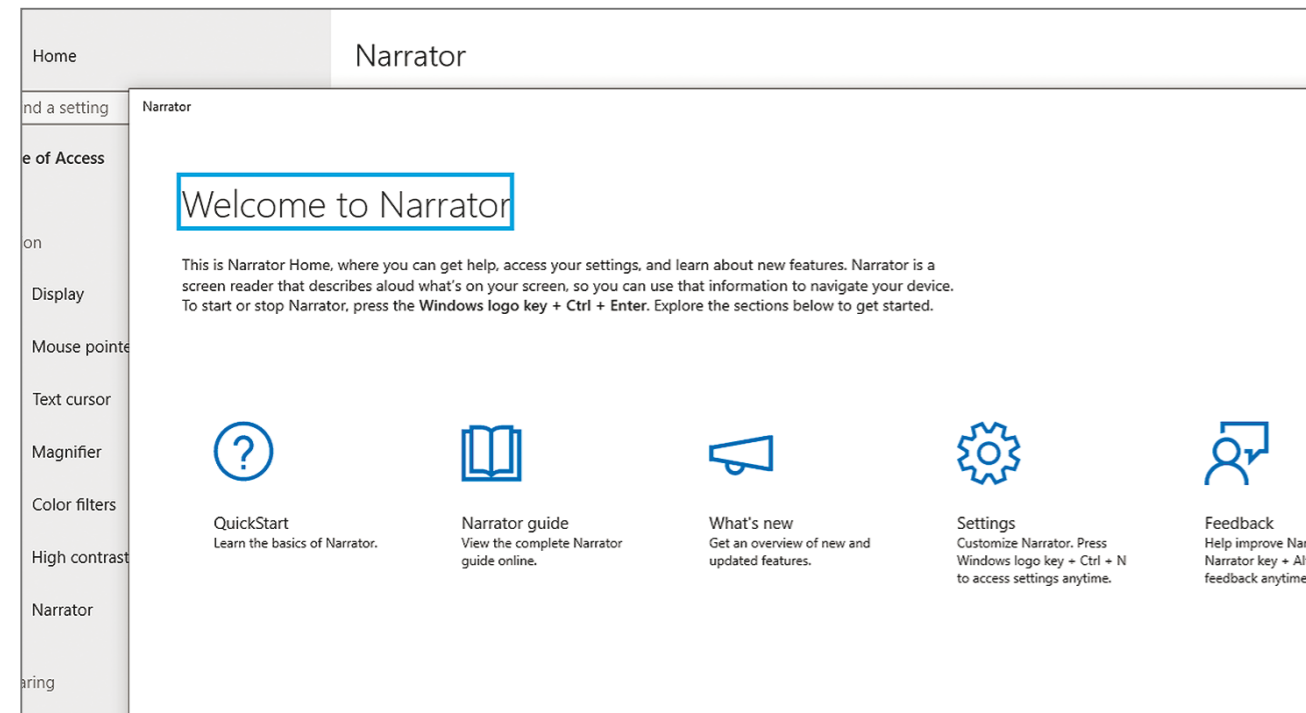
Home

Narrator

nd a setting

e of Access

on

Display

Mouse pointe

Text cursor

Magnifier

Color filters

High contrast

Narrator

aring

Narrator

Welcome to Narrator

This is Narrator Home, where you can get help, access your settings, and learn about new features. Narrator is a screen reader that describes aloud what's on your screen, so you can use that information to navigate your device. To start or stop Narrator, press the **Windows logo key + Ctrl + Enter**. Explore the sections below to get started.

QuickStart
Learn the basics of Narrator.

Narrator guide
View the complete Narrator guide online.

What's new
Get an overview of new and updated features.

Settings
Customize Narrator. Press Windows logo key + Ctrl + N to access settings anytime.

Feedback
Help improve Nar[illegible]
Narrator key + Al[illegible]
feedback anytime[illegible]